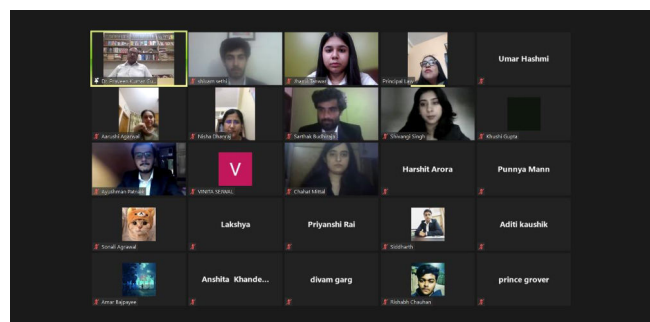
Dr. Praveen Kumar Da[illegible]
shivam sethi
Pragya Tiwari
Principal Law
Umar Hashmi
Aarushi Agarwal
Nisha Dhanraj
Sarthak Budhiraja
Shivangi Singh
Khushi Gupta
Ayushman Pandit
V
VINITA SEHWAL
Chahat Mittal
Harshit Arora
Punnya Mann
Sonali Agrawal
Lakshya
Priyanshi Rai
Siddharth
Aditi kaushik
Amar Bajpayee
Anshita Khande...
divam garg
Rishabh Chauhan
prince grover